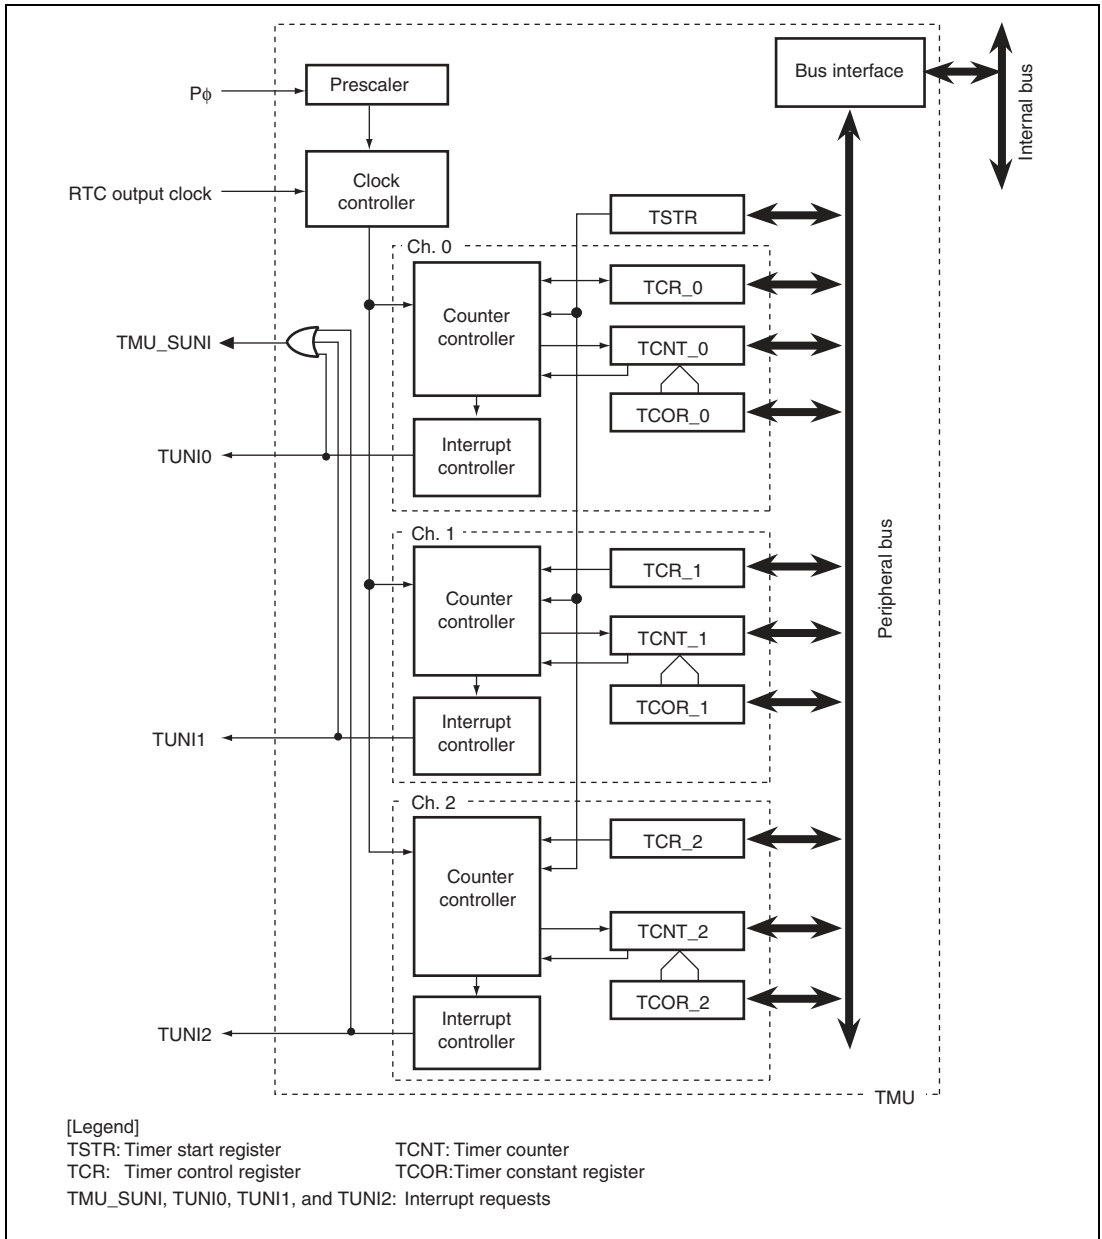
Pϕ
Prescaler
Bus interface
Internal bus
RTC output clock
Clock controller
TSTR
Ch. 0
Counter controller
TCR_0
TMU_SUNI
TCNT_0
TCOR_0
Interrupt controller
TUNI0
Ch. 1
Counter controller
TCR_1
TCNT_1
TCOR_1
Interrupt controller
TUNI1
Peripheral bus
Ch. 2
Counter controller
TCR_2
TCNT_2
TCOR_2
Interrupt controller
TUNI2
TMU

[Legend]
TSTR: Timer start register
TCR: Timer control register
TCNT: Timer counter
TCOR:Timer constant register
TMU_SUNI, TUNI0, TUNI1, and TUNI2: Interrupt requests